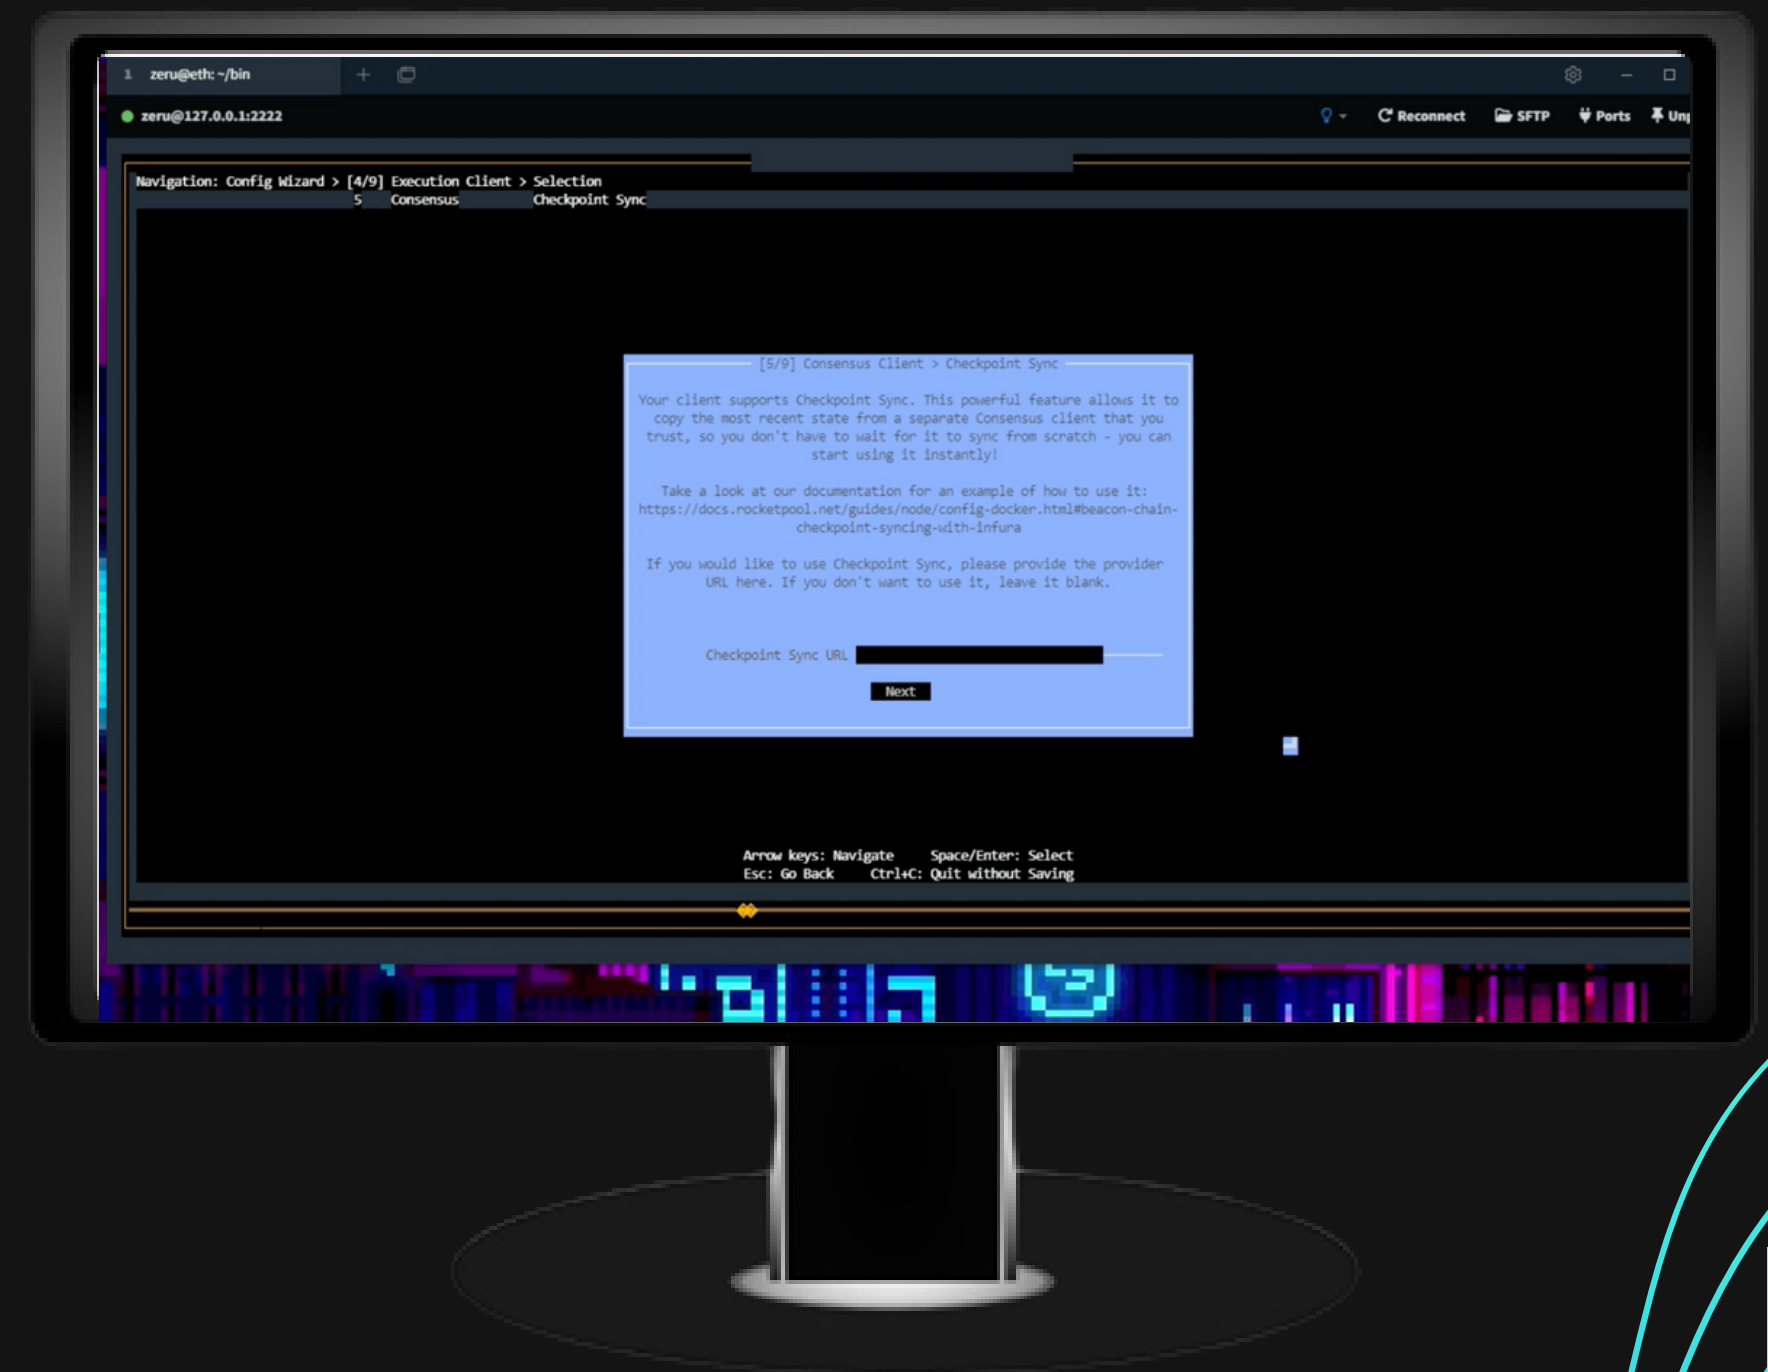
1 zeru@eth: ~/bin

zeru@127.0.0.1:2222

Reconnect SFTP Ports Un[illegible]

Navigation: Config Wizard > [4/9] Execution Client > Selection
5 Consensus Checkpoint Sync

[5/9] Consensus Client > Checkpoint Sync

Your client supports Checkpoint Sync. This powerful feature allows it to copy the most recent state from a separate Consensus client that you trust, so you don't have to wait for it to sync from scratch - you can start using it instantly!

Take a look at our documentation for an example of how to use it: https://docs.rocketpool.net/guides/node/config-docker.html#beacon-chain-checkpoint-syncing-with-infura

If you would like to use Checkpoint Sync, please provide the provider URL here. If you don't want to use it, leave it blank.

Checkpoint Sync URL

Next

Arrow keys: Navigate Space/Enter: Select
Esc: Go Back Ctrl+C: Quit without Saving